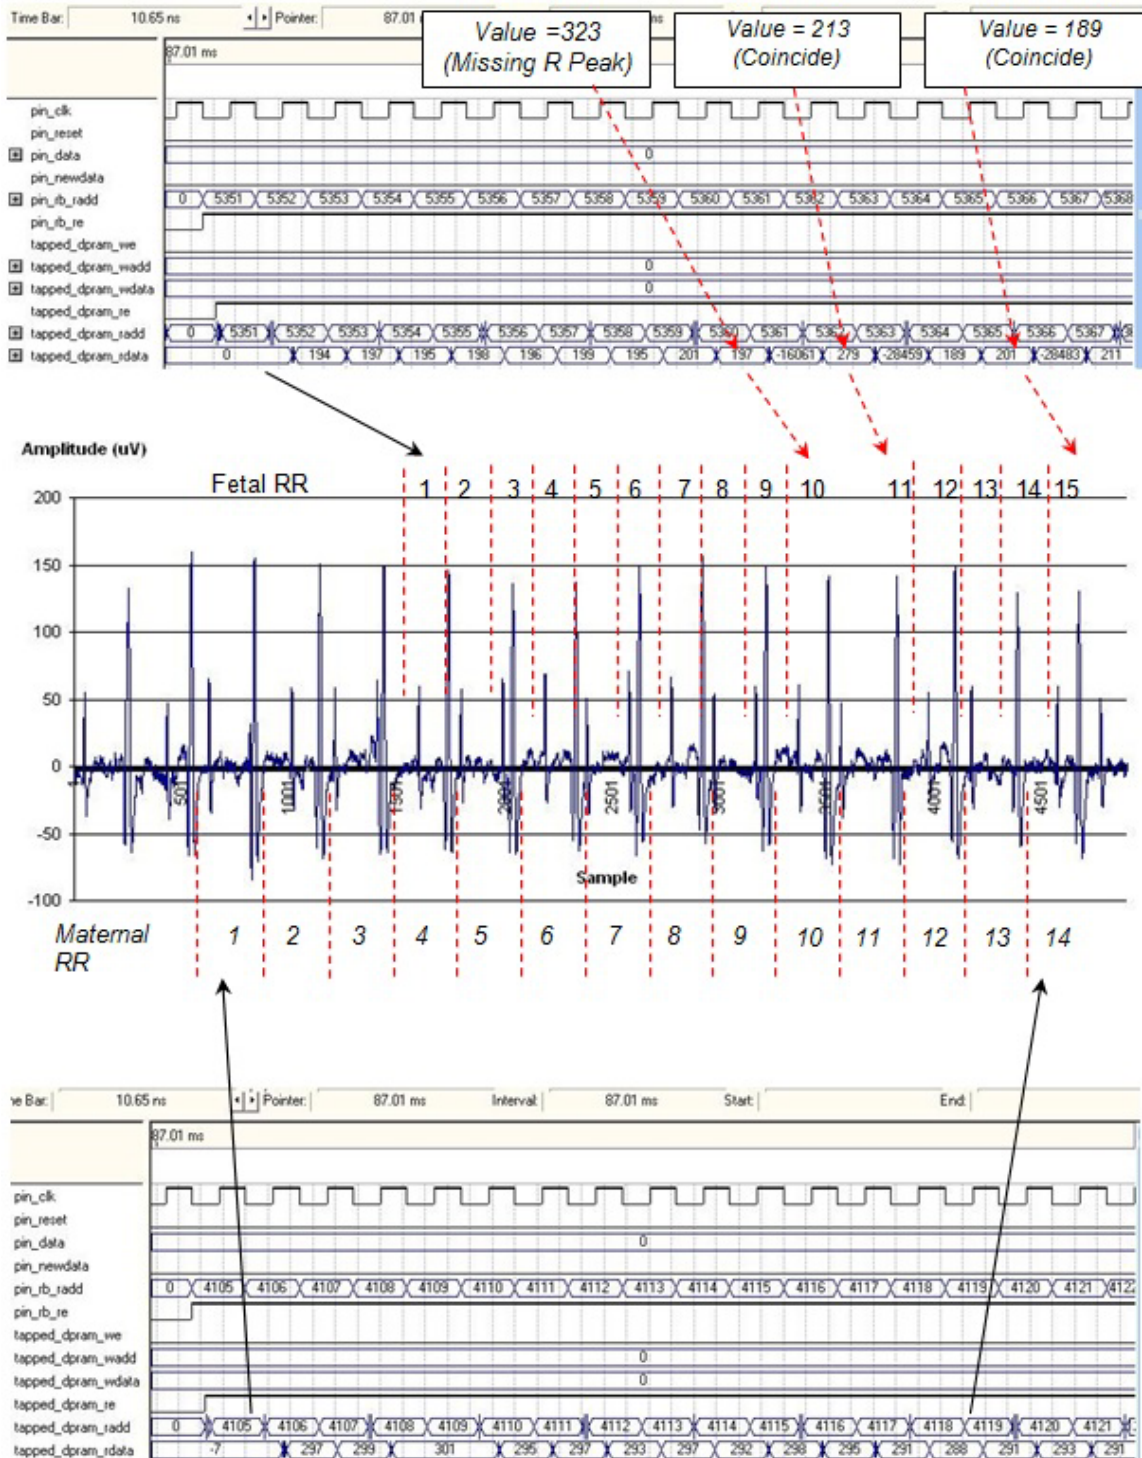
Time Bar: 10.65 ns Pointer: 87.01 ns

Value =323 (Missing R Peak)

Value = 213 (Coincide)

Value = 189 (Coincide)

87.01 ms

pin_clk
pin_reset
pin_data 0
pin_newdata
pin_rb_radd 0 5351 5352 5353 5354 5355 5356 5357 5358 5359 5360 5361 5362 5363 5364 5365 5366 5367 5368
pin_rb_re
tapped_dpram_we
tapped_dpram_wadd 0
tapped_dpram_wdata 0
tapped_dpram_re
tapped_dpram_radd 0 5351 5352 5353 5354 5355 5356 5357 5358 5359 5360 5361 5362 5363 5364 5365 5366 5367
tapped_dpram_rdata 0 194 197 195 198 196 199 195 201 197 -16061 279 -28459 189 201 -28483 211

Amplitude (uV)

Fetal RR

1 2 3 4 5 6 7 8 9 10 11 12 13 14 15

200
150
100
50
0
-50
-100

501 1001 1501 2001 2501 3001 3501 4001 4501

Sample

Maternal RR

1 2 3 4 5 6 7 8 9 10 11 12 13 14

ne Bar: 10.65 ns Pointer: 87.01 ms Interval: 87.01 ms Start: End:

87.01 ms

pin_clk
pin_reset
pin_data 0
pin_newdata
pin_rb_radd 0 4105 4106 4107 4108 4109 4110 4111 4112 4113 4114 4115 4116 4117 4118 4119 4120 4121 412
pin_rb_re
tapped_dpram_we
tapped_dpram_wadd 0
tapped_dpram_wdata 0
tapped_dpram_re
tapped_dpram_radd 0 4105 4106 4107 4108 4109 4110 4111 4112 4113 4114 4115 4116 4117 4118 4119 4120 4121
tapped_dpram_rdata -7 297 299 301 295 297 293 297 292 298 295 291 288 291 293 291